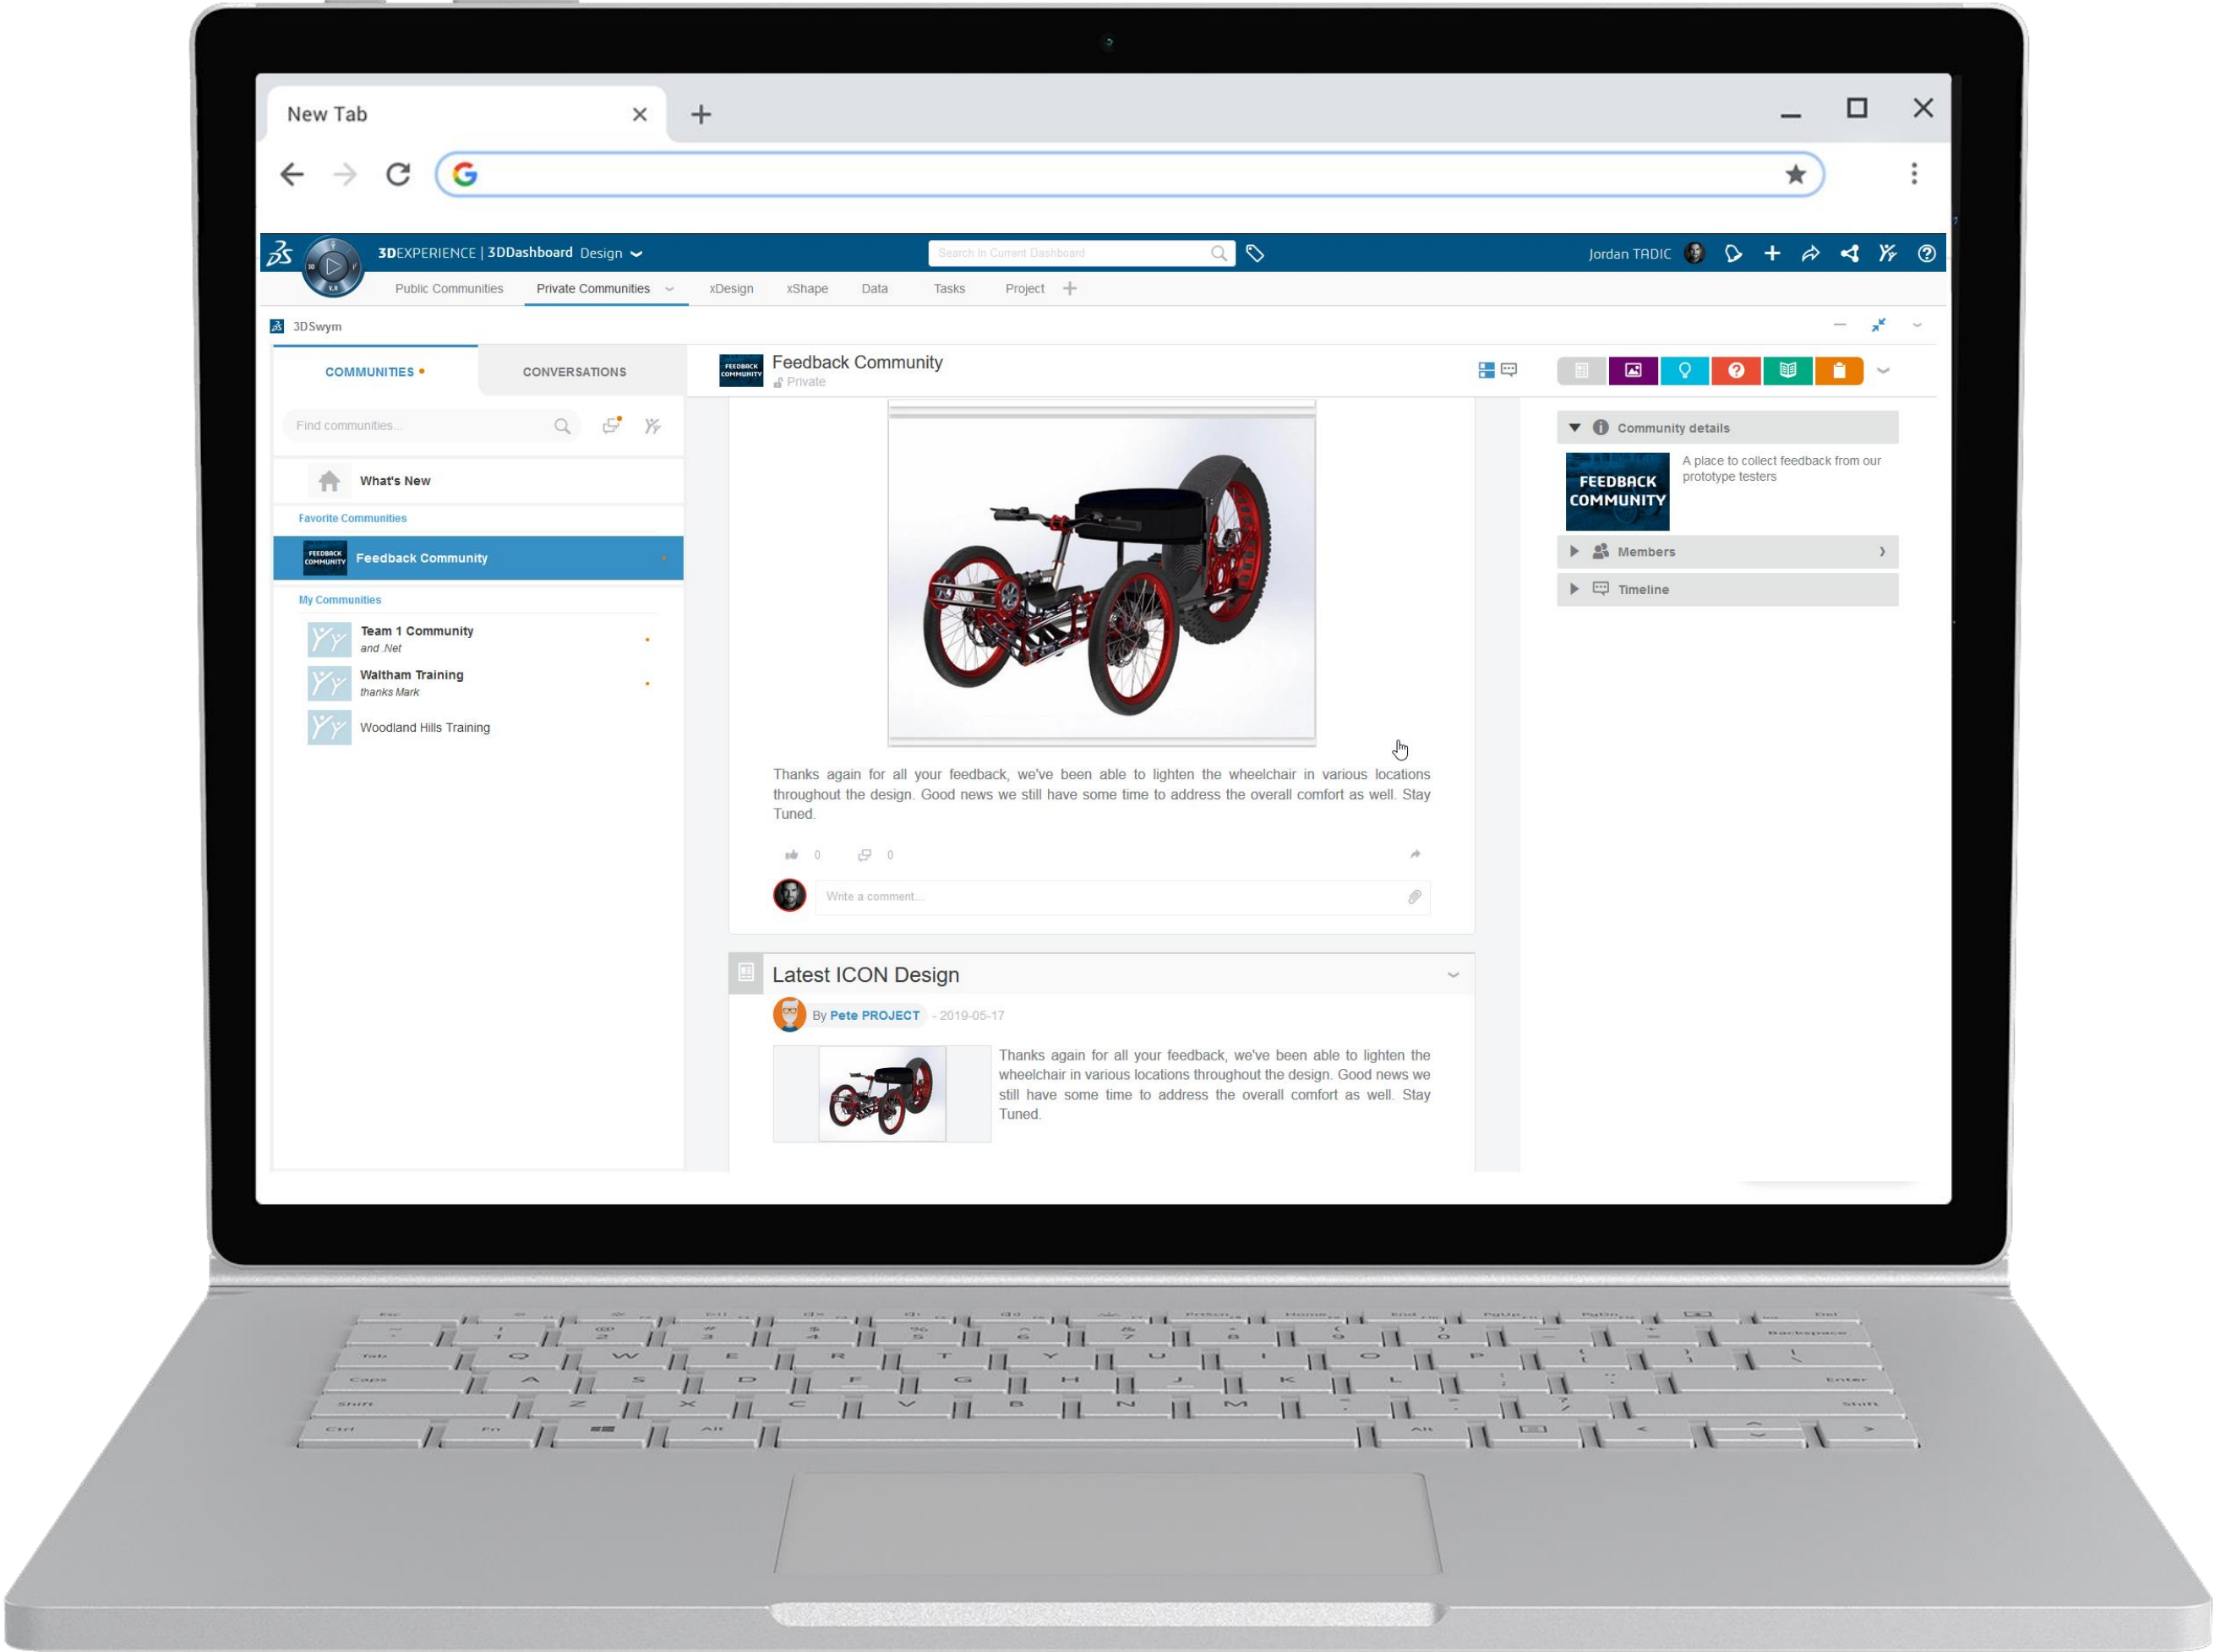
New Tab

3DEXPERIENCE | 3DDashboard Design

Search in Current Dashboard

Jordan TADIC

Public Communities Private Communities xDesign xShape Data Tasks Project

3DSwym

COMMUNITIES CONVERSATIONS

Find communities...

What's New

Favorite Communities

Feedback Community

My Communities

Team 1 Community
and .Net

Waltham Training
thanks Mark

Woodland Hills Training

Feedback Community
Private

Thanks again for all your feedback, we've been able to lighten the wheelchair in various locations throughout the design. Good news we still have some time to address the overall comfort as well. Stay Tuned.

0 0

Write a comment...

Latest ICON Design

By Pete PROJECT - 2019-05-17

Thanks again for all your feedback, we've been able to lighten the wheelchair in various locations throughout the design. Good news we still have some time to address the overall comfort as well. Stay Tuned.

Community details

FEEDBACK COMMUNITY

A place to collect feedback from our prototype testers

Members

Timeline